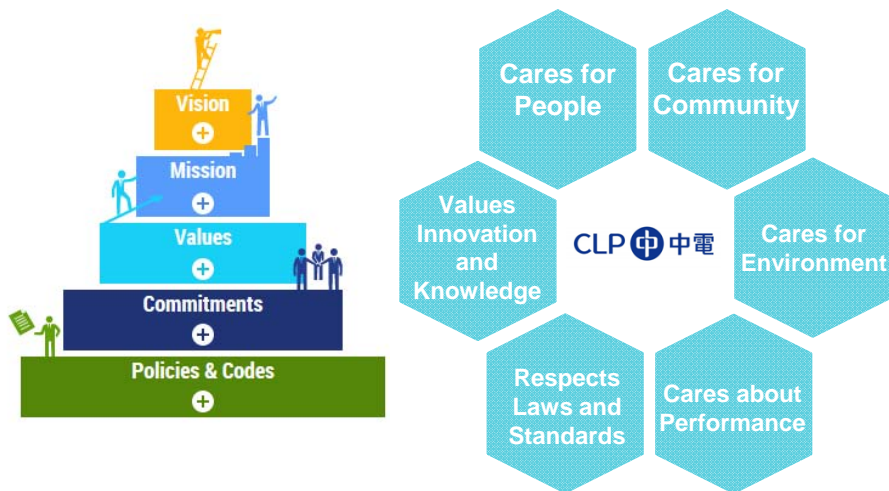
Vision
+
Mission
+
Values
+
Commitments
+
Policies & Codes
+

Cares for People

Cares for Community

Values Innovation and Knowledge

CLP 中電

Cares for Environment

Respects Laws and Standards

Cares about Performance